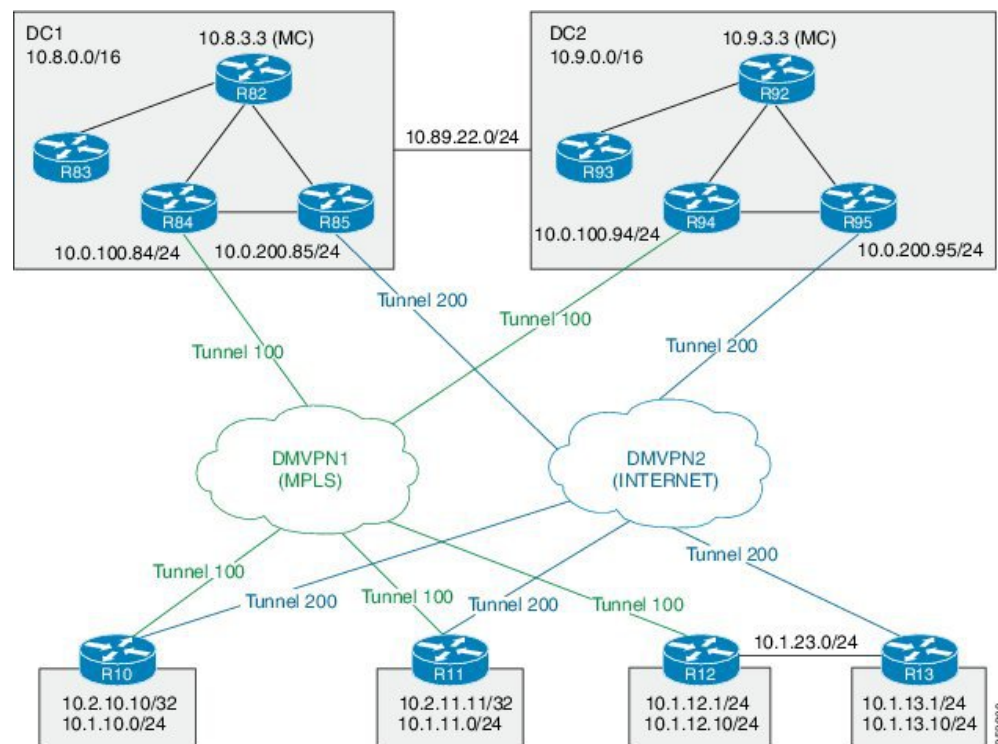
DC1
10.8.0.0/16
10.8.3.3 (MC)
R82
R83
R84
R85
10.0.100.84/24
10.0.200.85/24

10.89.22.0/24

DC2
10.9.0.0/16
10.9.3.3 (MC)
R92
R93
R94
R95
10.0.100.94/24
10.0.200.95/24

Tunnel 200
Tunnel 100
Tunnel 100
Tunnel 200

DMVPN1
(MPLS)
DMVPN2
(INTERNET)

Tunnel 100
Tunnel 200
Tunnel 100
Tunnel 200
Tunnel 100
Tunnel 200

R10
10.2.10.10/32
10.1.10.0/24
R11
10.2.11.11/32
10.1.11.0/24
R12
10.1.12.1/24
10.1.12.10/24
10.1.23.0/24
R13
10.1.13.1/24
10.1.13.10/24